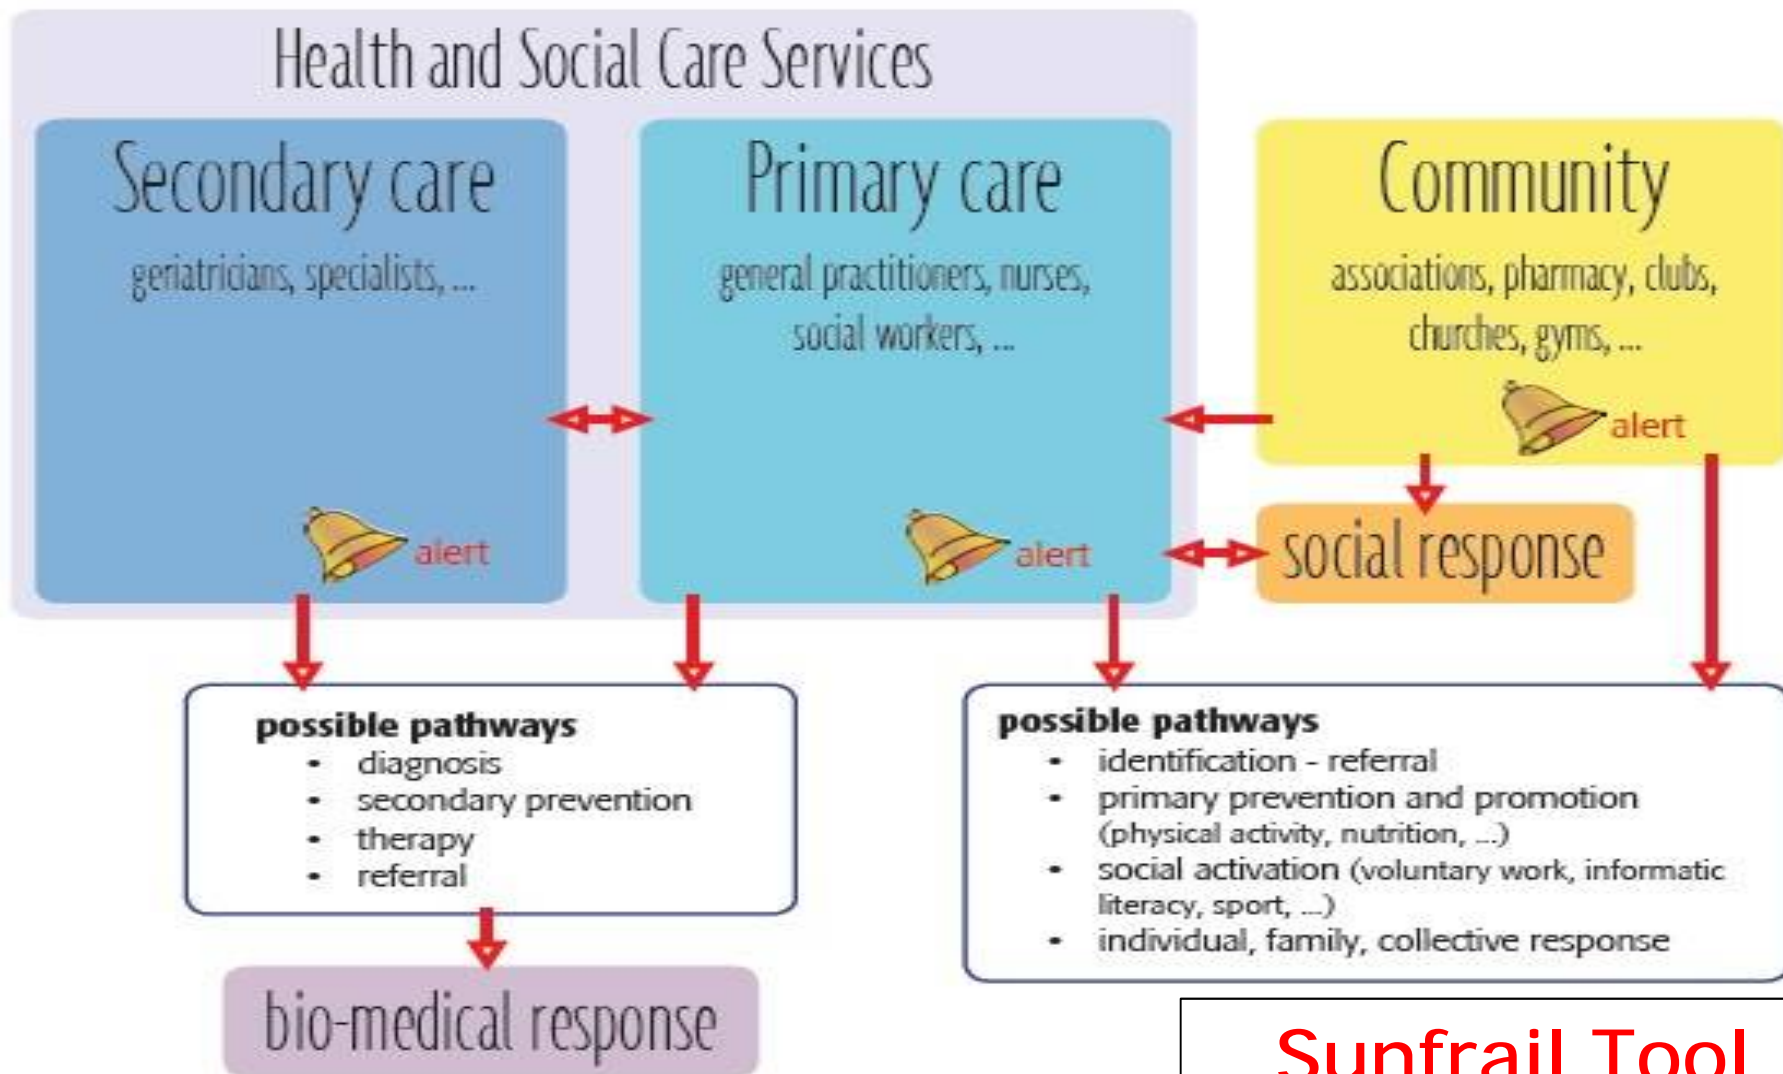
Health and Social Care Services

Secondary care

geriatricians, specialists, ...

alert

Primary care

general practitioners, nurses, social workers, ...

alert

Community

associations, pharmacy, clubs, churches, gyms, ...

alert

social response

possible pathways
- diagnosis
- secondary prevention
- therapy
- referral

bio-medical response

possible pathways
- identification - referral
- primary prevention and promotion (physical activity, nutrition, ...)
- social activation (voluntary work, informatic literacy, sport, ...)
- individual, family, collective response

Sunfrail Tool